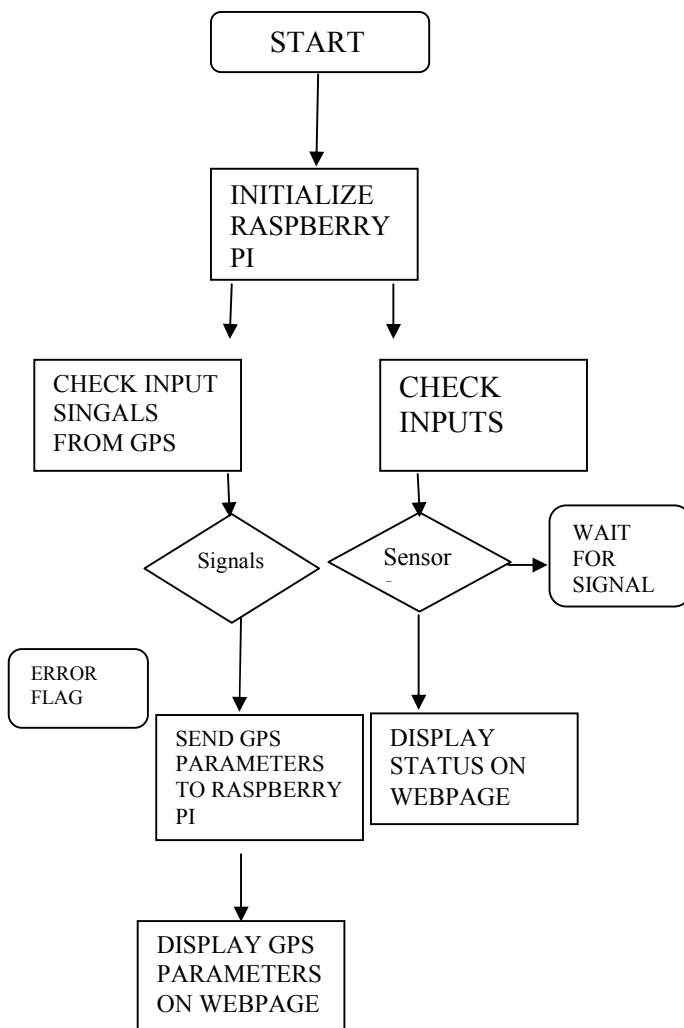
START

INITIALIZE RASPBERRY PI

CHECK INPUT SINGALS FROM GPS

CHECK INPUTS

Signals

Sensor

WAIT FOR SIGNAL

ERROR FLAG

SEND GPS PARAMETERS TO RASPBERRY PI

DISPLAY STATUS ON WEBPAGE

DISPLAY GPS PARAMETERS ON WEBPAGE